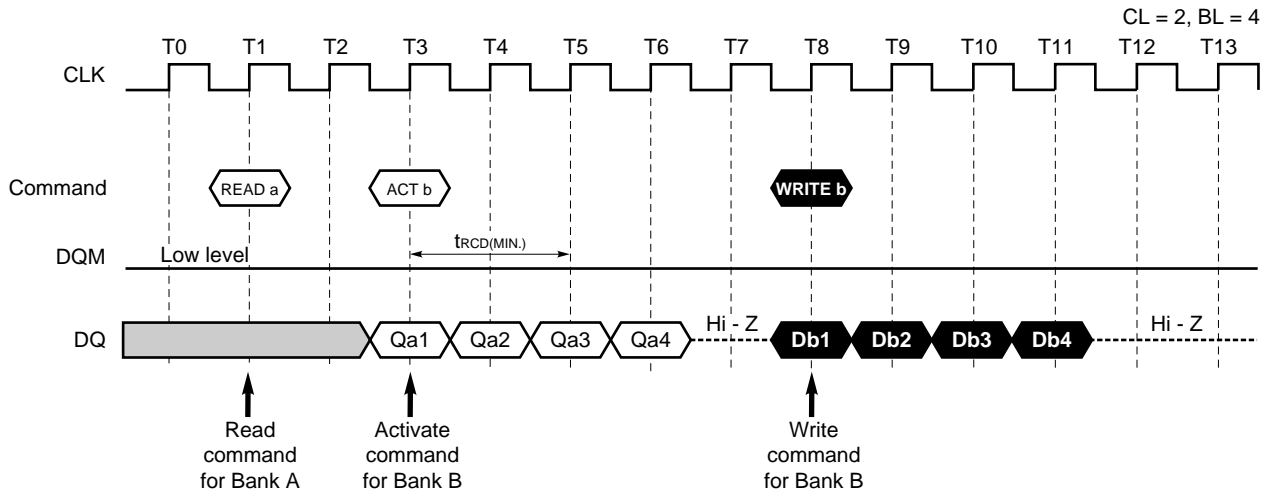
CL = 2, BL = 4

T0 T1 T2 T3 T4 T5 T6 T7 T8 T9 T10 T11 T12 T13

CLK

Command READ a ACT b WRITE b

$t_{RCD(MIN.)}$

DQM Low level

DQ Qa1 Qa2 Qa3 Qa4 Hi - Z Db1 Db2 Db3 Db4 Hi - Z

Read command for Bank A

Activate command for Bank B

Write command for Bank B